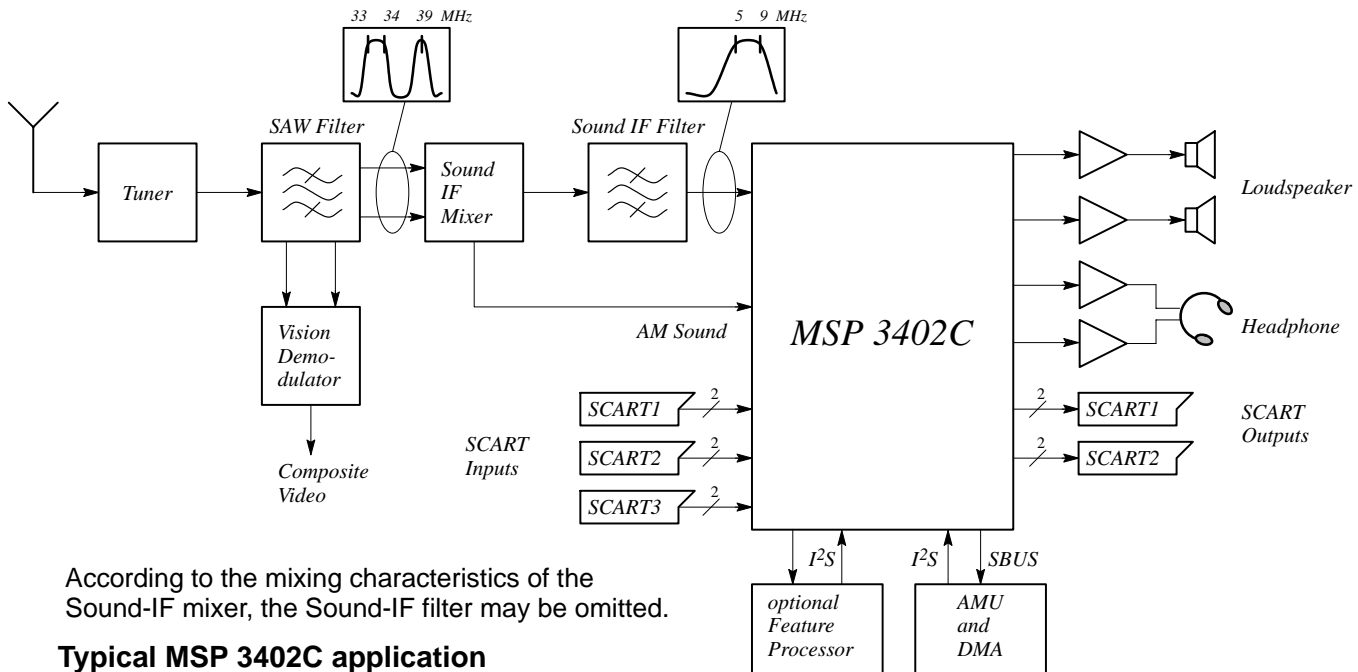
33 34 39 MHz

5 9 MHz

SAW Filter

Sound IF Filter

Tuner

Sound IF Mixer

Loudspeaker

Vision Demodulator

AM Sound

MSP 3402C

Headphone

SCART1

SCART1

SCART Outputs

SCART Inputs

SCART2

SCART2

Composite Video

SCART3

2

2

2

2

2

$I^2S$

$I^2S$

SBUS

According to the mixing characteristics of the Sound-IF mixer, the Sound-IF filter may be omitted.

optional Feature Processor

AMU and DMA

Typical MSP 3402C application